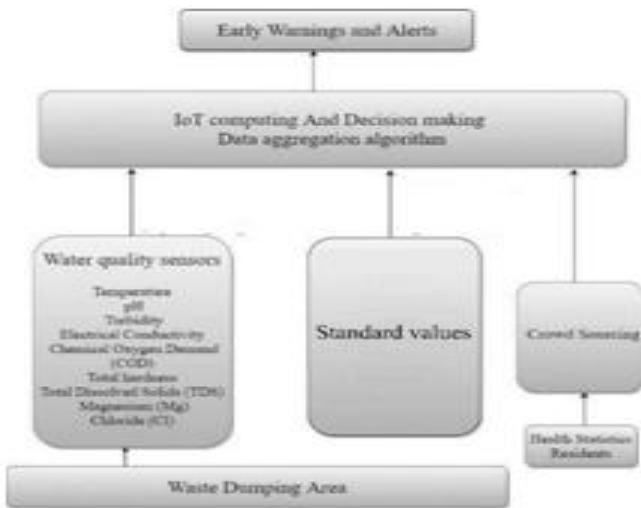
Early Warnings and Alerts

IoT computing And Decision making
Data aggregation algorithm

Water quality sensors

Temperature
pH
Turbidity
Electrical Conductivity
Chemical Oxygen Demand (COD)
Total hardness
Total Dissolved Solids (TDS)
Magnesium (Mg)
Chloride (Cl)

Standard values

Crowd Sensing

Health Statistics Residents

Waste Dumping Area